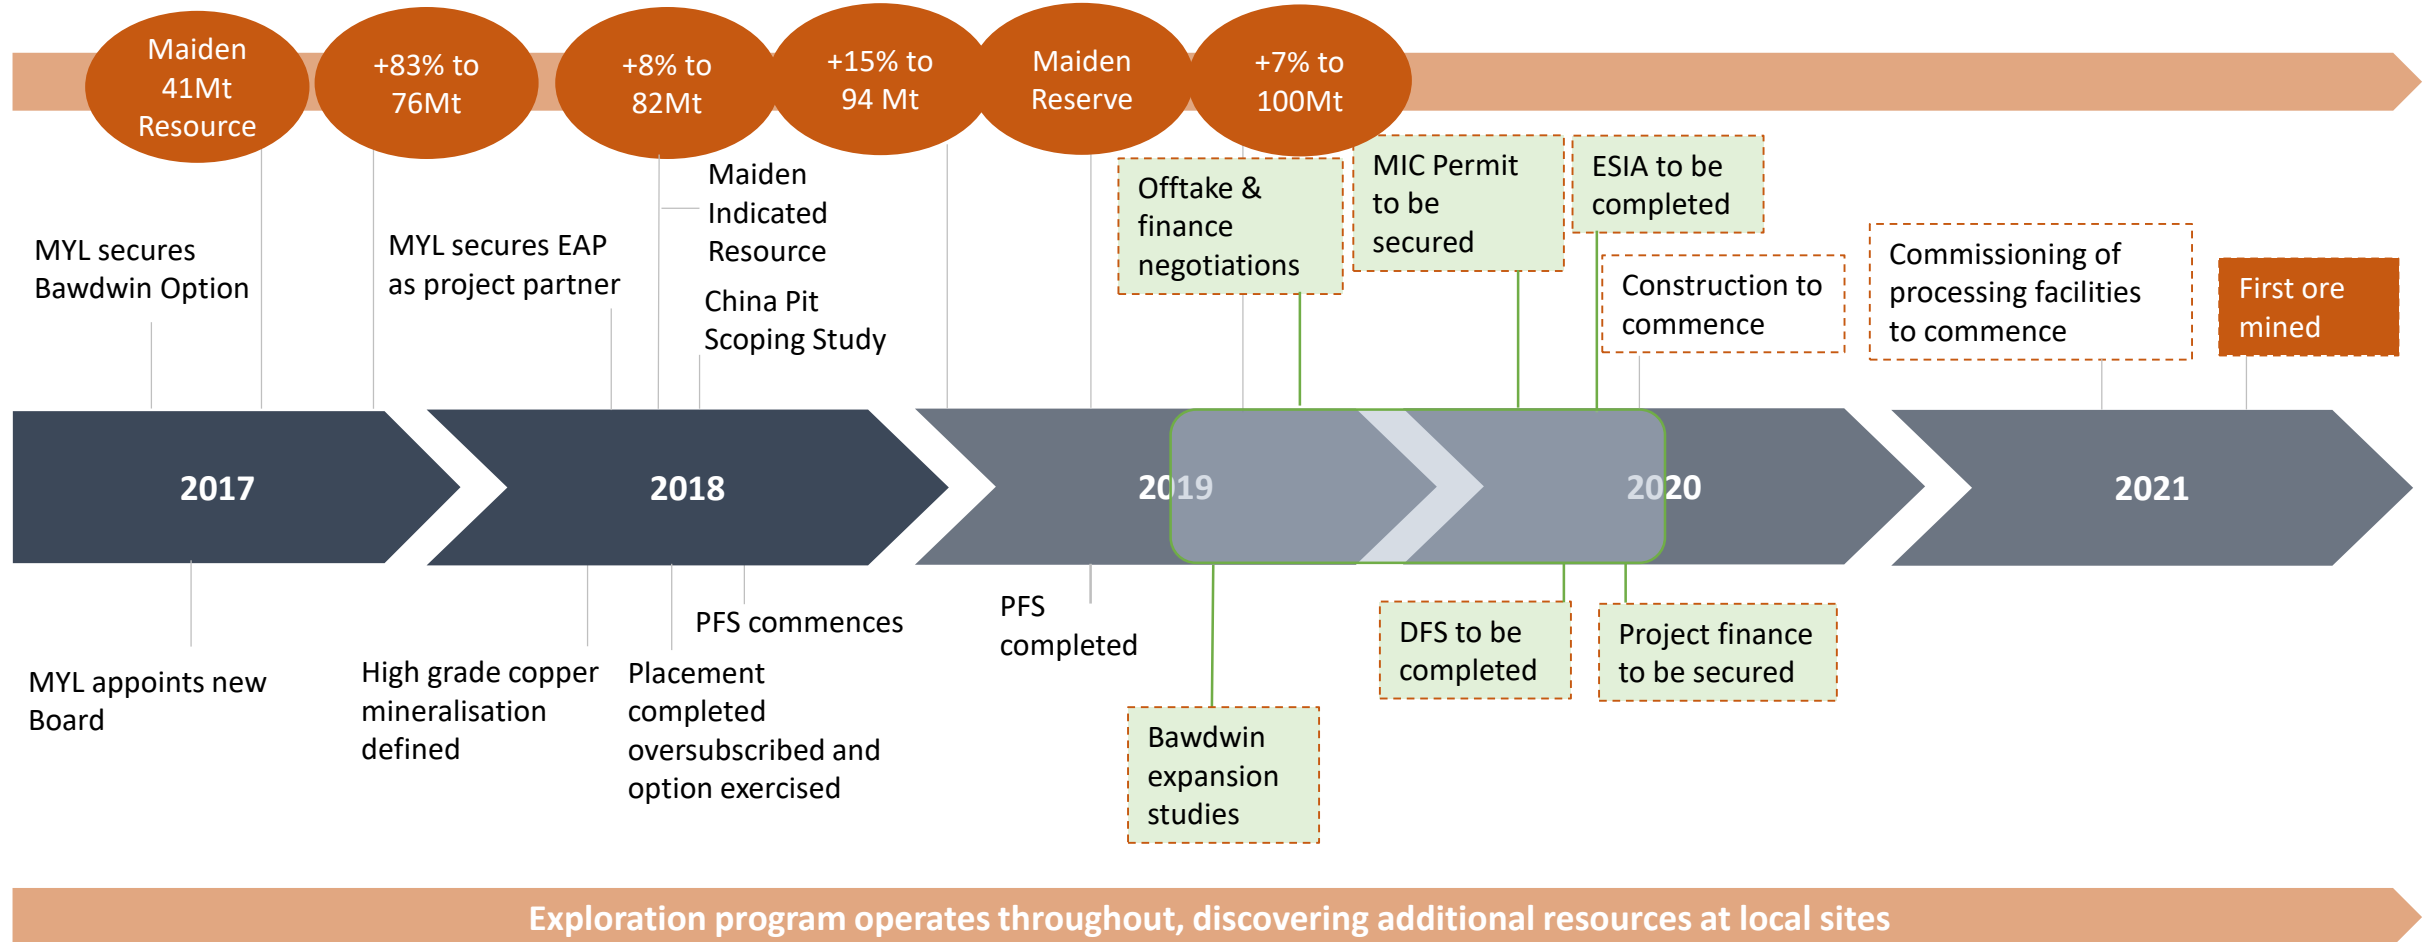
Maiden 41Mt Resource

+83% to 76Mt

+8% to 82Mt

+15% to 94 Mt

Maiden Reserve

+7% to 100Mt

MYL secures Bawdwin Option

MYL secures EAP as project partner

Maiden Indicated Resource

China Pit Scoping Study

Offtake & finance negotiations

MIC Permit to be secured

ESIA to be completed

Construction to commence

Commissioning of processing facilities to commence

First ore mined

2017

2018

2019

2020

2021

MYL appoints new Board

High grade copper mineralisation defined

Placement completed oversubscribed and option exercised

PFS commences

PFS completed

Bawdwin expansion studies

DFS to be completed

Project finance to be secured

Exploration program operates throughout, discovering additional resources at local sites